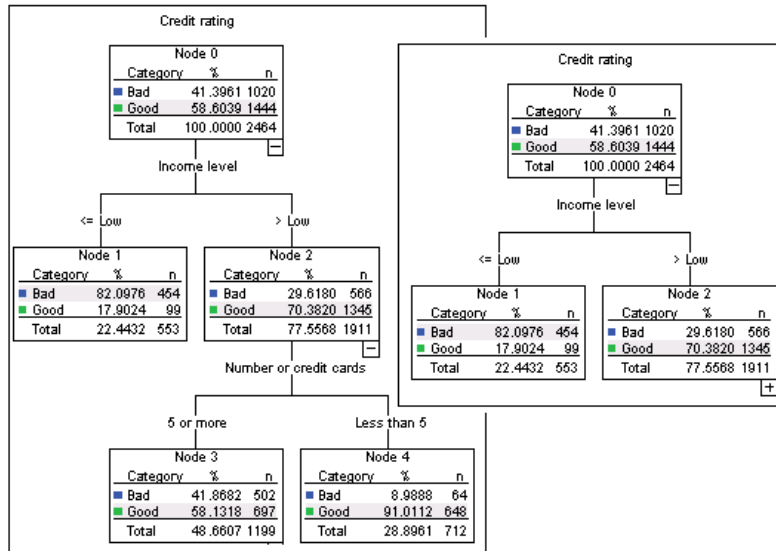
Credit rating

Node 0

| Category | % | n |
|---|---|---|
| Bad | 41.3961 | 1020 |
| Good | 58.6039 | 1444 |
| Total | 100.0000 | 2464 |

Income level

<= Low

> Low

Node 1

| Category | % | n |
|---|---|---|
| Bad | 82.0976 | 454 |
| Good | 17.9024 | 99 |
| Total | 22.4432 | 553 |

Node 2

| Category | % | n |
|---|---|---|
| Bad | 29.6180 | 566 |
| Good | 70.3820 | 1345 |
| Total | 77.5568 | 1911 |

Number or credit cards

5 or more

Less than 5

Node 3

| Category | % | n |
|---|---|---|
| Bad | 41.8682 | 502 |
| Good | 58.1318 | 697 |
| Total | 48.6607 | 1199 |

Node 4

| Category | % | n |
|---|---|---|
| Bad | 8.9888 | 64 |
| Good | 91.0112 | 648 |
| Total | 28.8961 | 712 |

Credit rating

Node 0

| Category | % | n |
|---|---|---|
| Bad | 41.3961 | 1020 |
| Good | 58.6039 | 1444 |
| Total | 100.0000 | 2464 |

Income level

<= Low

> Low

Node 1

| Category | % | n |
|---|---|---|
| Bad | 82.0976 | 454 |
| Good | 17.9024 | 99 |
| Total | 22.4432 | 553 |

Node 2

| Category | % | n |
|---|---|---|
| Bad | 29.6180 | 566 |
| Good | 70.3820 | 1345 |
| Total | 77.5568 | 1911 |